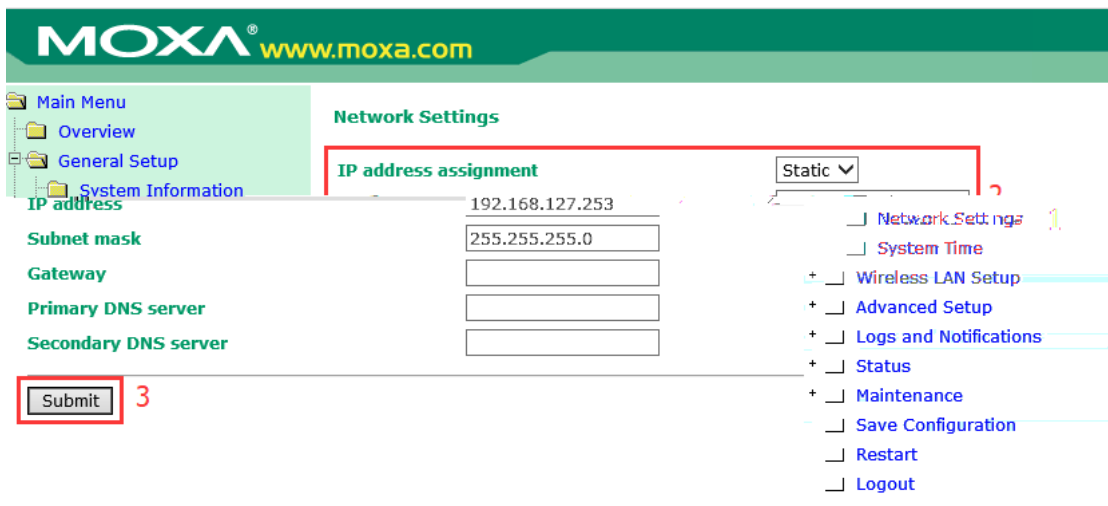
MOXA® www.moxa.com

Main Menu
Overview
General Setup
System Information

Network Settings

IP address assignment Static

IP address 192.168.127.253
Subnet mask 255.255.255.0
Gateway
Primary DNS server
Secondary DNS server

2

Submit 3

Network Settings 1
System Time
Wireless LAN Setup
Advanced Setup
Logs and Notifications
Status
Maintenance
Save Configuration
Restart
Logout